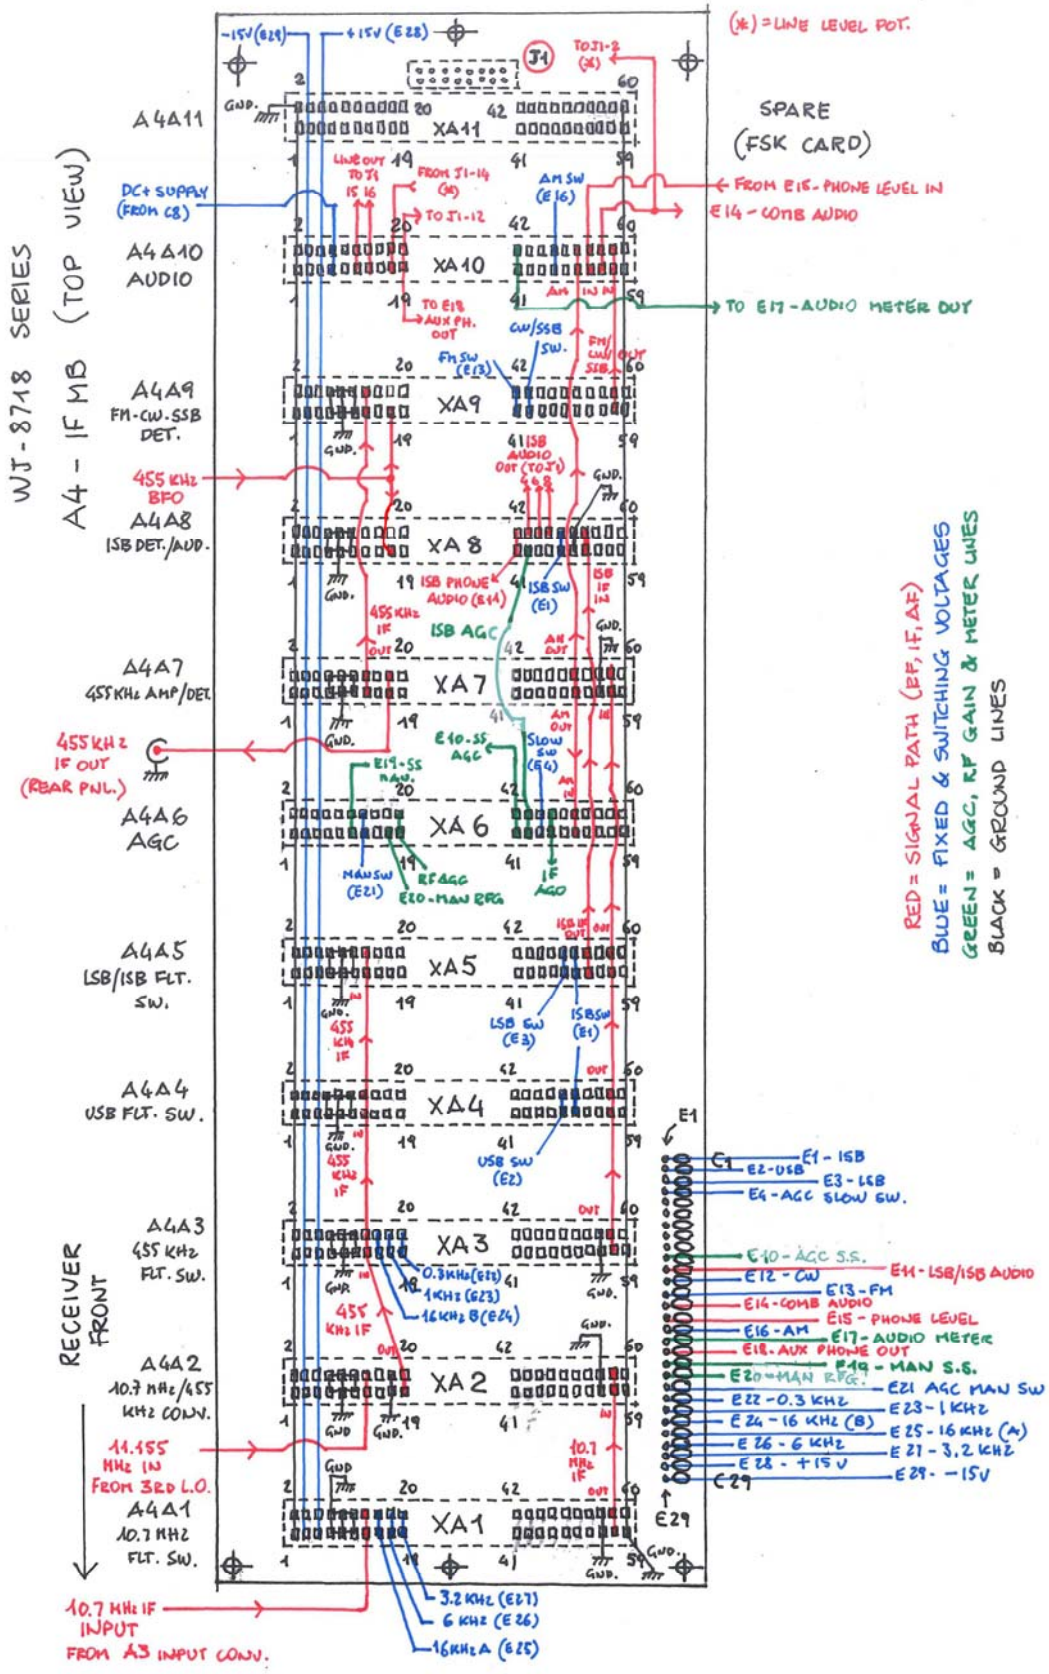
WJ-8718 SERIES
A4 - IF MB (TOP VIEW)

-15V (E29)
+15V (E28)
J1
(*) = LINE LEVEL POT.
TO J1-2 (*)

A4A11
GND.
2
20
42
60
XA11
1
19
41
59
SPARE (FSK CARD)

DC+ SUPPLY (FROM C8)
LINE OUT TO J1 15 16
FROM J1-14 (*)
TO J1-12
AM SW (E16)
FROM E15 - PHONE LEVEL IN
E14 - COMB AUDIO
A4A10 AUDIO
2
20
42
60
XA10
AM
IN
1
19
41
59
TO E18 AUX PH. OUT
TO E17 - AUDIO METER OUT

CW/SSB SW.
FM SW (E13)
FM/CW/SSB
OUT
A4A9 FM-CW-SSB DET.
20
42
60
XA9
GND.
19
41 ISB AUDIO OUT (TO J1)
59
455 KHz BFO
GND.
A4A8 ISB DET./AUD.
20
42
60
XA8
GND.
19 ISB PHONE AUDIO (E11)
41
ISB SW (E1)
ISB IF IN
59
455 KHz IF OUT
ISB AGC
GND.
A4A7 455 KHz AMP/DET.
2
20
42
AM OUT
60
XA7
1
19
41
AM OUT
59
455 KHz IF OUT (REAR PNL.)
GND.
E10 - SS AGC
SLOW SW (E4)
E19 - SS MAN.
20
AM IN
60
A4A6 AGC
XA6
1
19
41
59
MAN SW (E21)
RF AGC
E20 - MAN RFG
IF AGC
A4A5 LSB/ISB FLT. SW.
20
42
ISB IN
OUT
60
XA5
1
19
41
59
GND.
455 KHz IF
LSB SW (E3)
ISB SW (E1)
A4A4 USB FLT. SW.
20
42
OUT
60
XA4
1
19
41
59
GND.
455 KHz IF
USB SW (E2)
E1
C1
E1 - ISB
E2 - USB
E3 - LSB
E4 - AGC SLOW SW.
A4A3 455 KHz FLT. SW.
20
42
OUT
60
XA3
1
GND.
19
41
59
GND.
0.3KHz (E22)
1KHz (E23)
16KHz B (E24)
455 KHz IF
E10 - AGC S.S.
E11 - LSB/ISB AUDIO
E12 - CW
E13 - FM
E14 - COMB AUDIO
E15 - PHONE LEVEL
E16 - AM
E17 - AUDIO METER
E18 - AUX PHONE OUT
E19 - MAN S.S.
E20 - MAN RFG.
E21 AGC MAN SW
E22 - 0.3 KHz
E23 - 1 KHz
E24 - 16 KHz (B)
E25 - 16 KHz (A)
E26 - 6 KHz
E27 - 3.2 KHz
E28 - +15V
E29 - -15V
C29
E29
RECEIVER FRONT
A4A2 10.7 MHz/455 KHz CONV.
2
20
42
GND.
OUT
60
XA2
1
GND
GND.
19
41
IN
59
11.155 MHz IN FROM 3RD L.O.
10.7 MHz IF
GND
A4A1 10.7 MHz FLT. SW.
2
20
42
OUT
60
XA1
1
19
41
59
GND.
GND.
10.7 MHz IF INPUT FROM A3 INPUT CONN.
3.2 KHz (E27)
6 KHz (E26)
16 KHz A (E25)

RED = SIGNAL PATH (RF, IF, AF)
BLUE = FIXED & SWITCHING VOLTAGES
GREEN = AGC, RF GAIN & METER LINES
BLACK = GROUND LINES